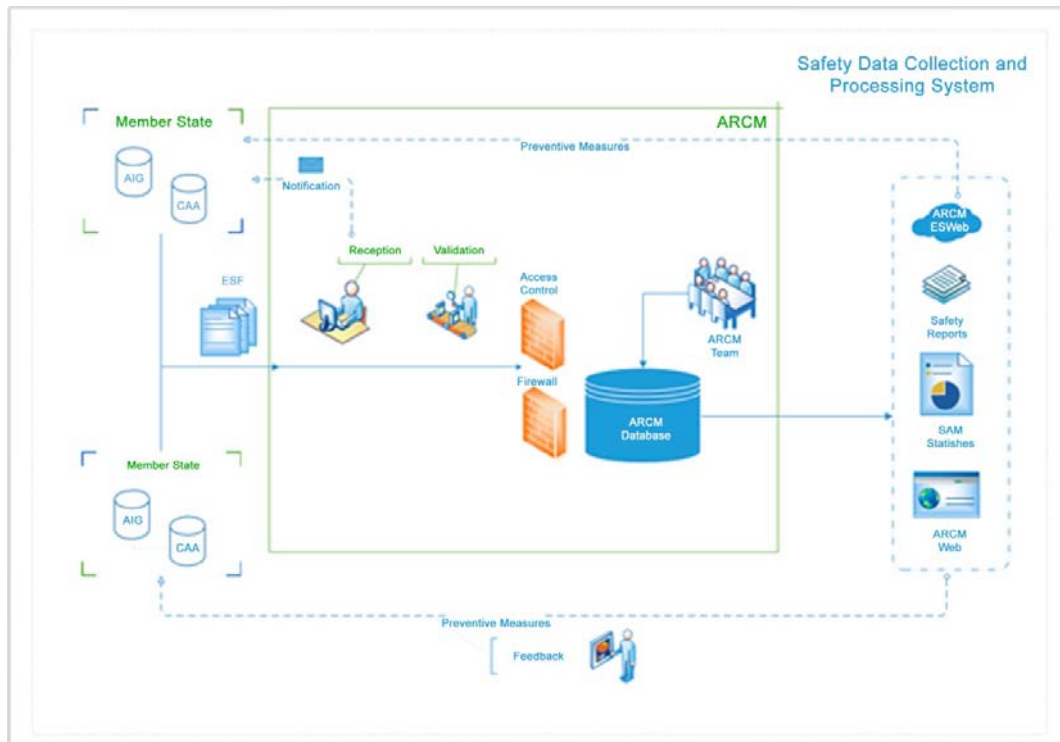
Safety Data Collection and Processing System

Member State

AIG

CAA

ARCM

Preventive Measures

Notification

Reception

Validation

ESF

Access Control

Firewall

ARCM Team

ARCM Database

ARCM ESWeb

Safety Reports

SAM Statishes

ARCM Web

Member State

AIG

CAA

Preventive Measures

Feedback